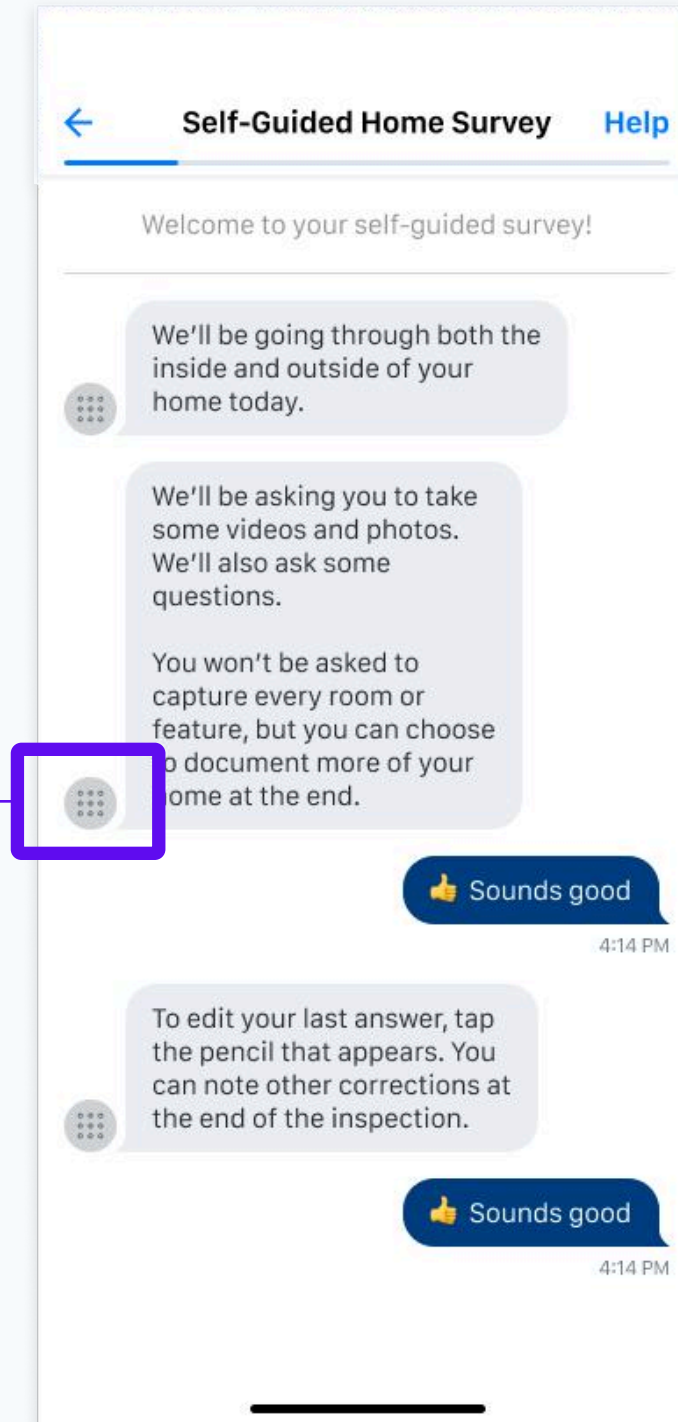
Self-Guided Home Survey

Help

Welcome to your self-guided survey!

We'll be going through both the inside and outside of your home today.

We'll be asking you to take some videos and photos. We'll also ask some questions.

You won't be asked to capture every room or feature, but you can choose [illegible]o document more of your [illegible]ome at the end.

👍 Sounds good

4:14 PM

To edit your last answer, tap the pencil that appears. You can note other corrections at the end of the inspection.

👍 Sounds good

4:14 PM